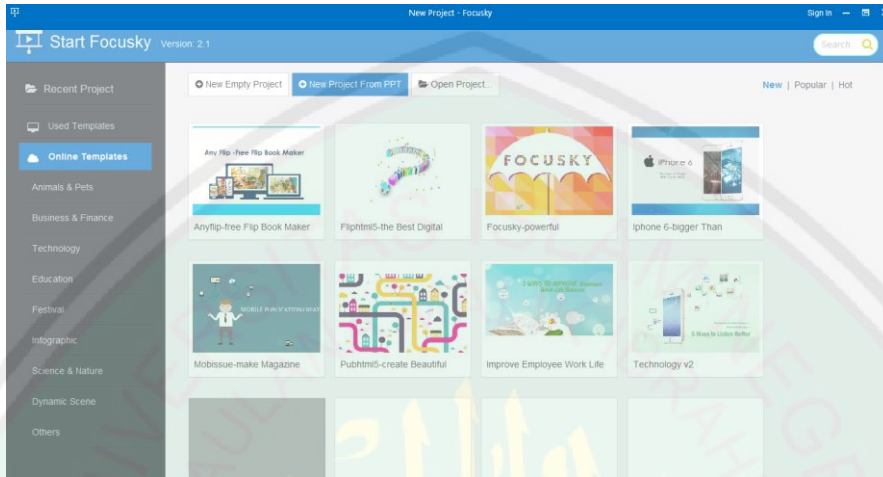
New Project - Focusky

Sign In

Start Focusky Version: 2.1

Search

Recent Project

Used Templates

Online Templates

Animals & Pets

Business & Finance

Technology

Education

Festival

Infographic

Science & Nature

Dynamic Scene

Others

New Empty Project

New Project From PPT

Open Project...

New | Popular | Hot

Any Flip - Free Flip Book Maker

Anyflip-free Flip Book Maker

Fliphtml5-the Best Digital

FOCUSKY

Focusky-powerful

iPhone 6

Iphone 6-bigger Than

MOBILE PUBLICATION WAY

Mobissue-make Magazine

Pubhtml5-create Beautiful

Improve Employee Work Life

Technology v2